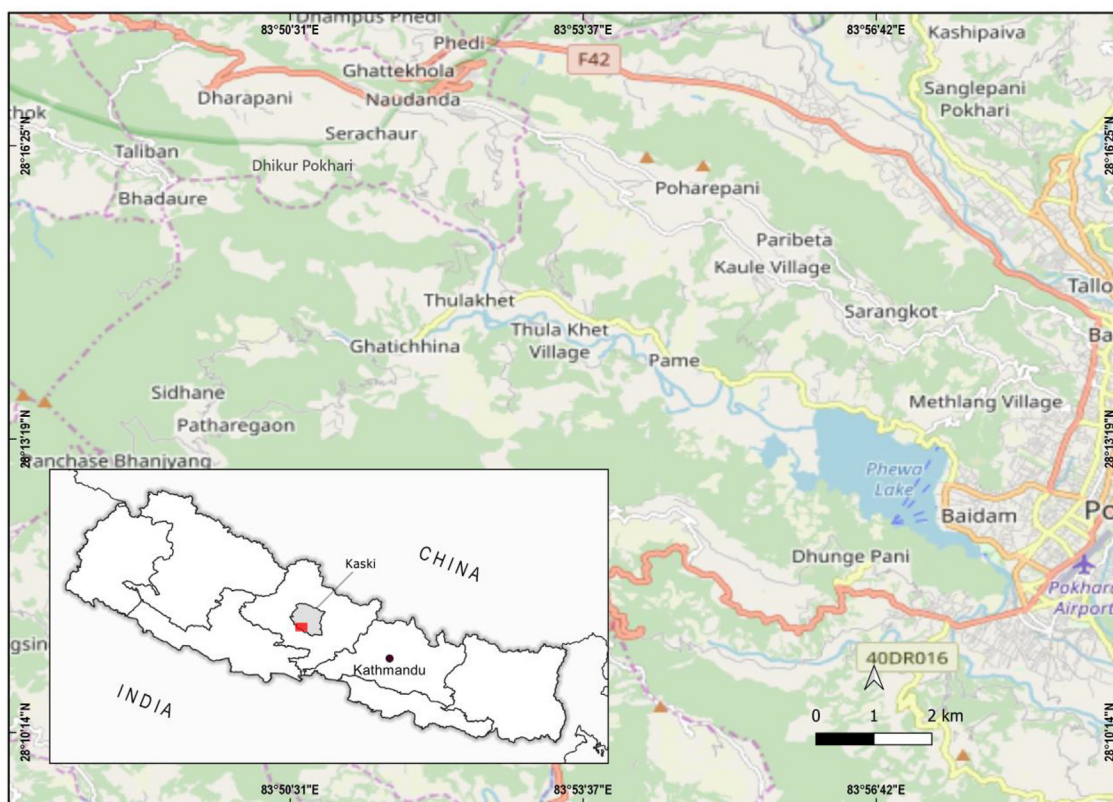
Dhampus Phedi
83°50'31"E
83°53'37"E
83°56'42"E
Kashipaiva
Phedi
F42
Ghattekhola
Sanglepani Pokhari
Dharapani
Naudanda
thok
28°16'25"N
Serachaur
28°16'25"N
Taliban
Dhikur Pokhari
Poharepani
Bhadaure
Paribeta
Kaule Village
Tallo
Thulakhet
Sarangkot
Thula Khet Village
Ba
Ghatichhina
Pame
Sidhane
Methlang Village
28°13'19"N
Patharegaon
28°13'19"N
Panchase Bhanjyang
Phewa Lake
CHINA
Baidam
Po
Kaski
Dhunge Pani
Pokhara Airport
gsin
Kathmandu
40DR016
INDIA
0
1
2 km
28°10'14"N
28°10'14"N
83°50'31"E
83°53'37"E
83°56'42"E